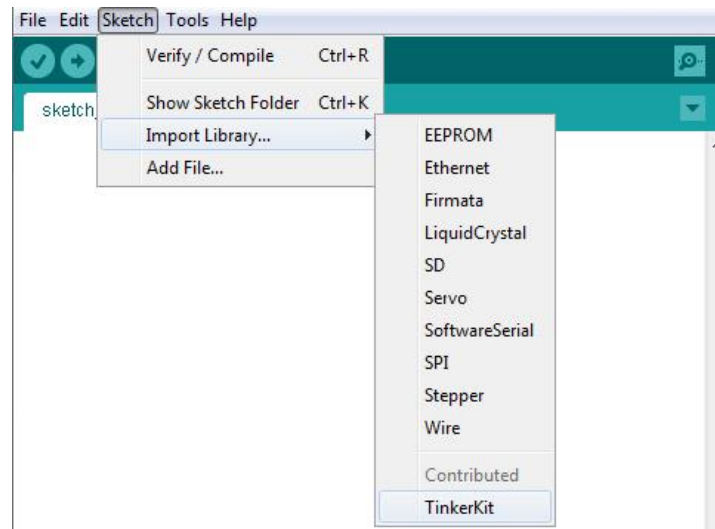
File Edit Sketch Tools Help

Verify / Compile Ctrl+R

Show Sketch Folder Ctrl+K

Import Library...

Add File...

sketch

EEPROM
Ethernet
Firmata
LiquidCrystal
SD
Servo
SoftwareSerial
SPI
Stepper
Wire

Contributed

TinkerKit